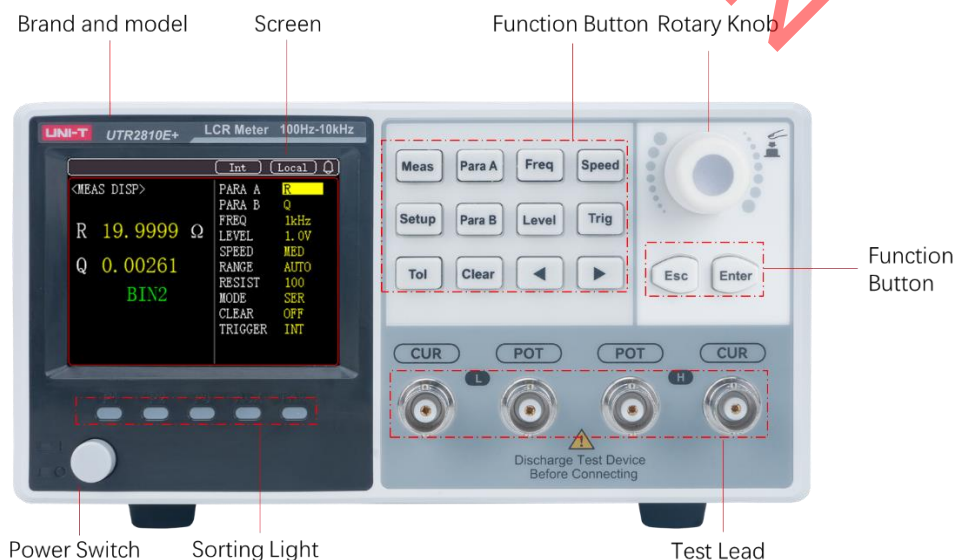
Brand and model
Screen
Function Button
Rotary Knob

UNI-T UTR2810E+ LCR Meter 100Hz-10kHz

Int Local

<MEAS DISP>
R 19.9999 Ω
Q 0.00261
BIN2

| PARA A | R |
|---|---|
| PARA B | Q |
| FREQ | 1kHz |
| LEVEL | 1.0V |
| SPEED | MED |
| RANGE | AUTO |
| RESIST | 100 |
| MODE | SER |
| CLEAR | OFF |
| TRIGGER | INT |

Meas Para A Freq Speed
Setup Para B Level Trig
Tol Clear ◀ ▶

Esc Enter

Function Button

CUR POT POT CUR
L H

Discharge Test Device
Before Connecting

Power Switch
Sorting Light
Test Lead